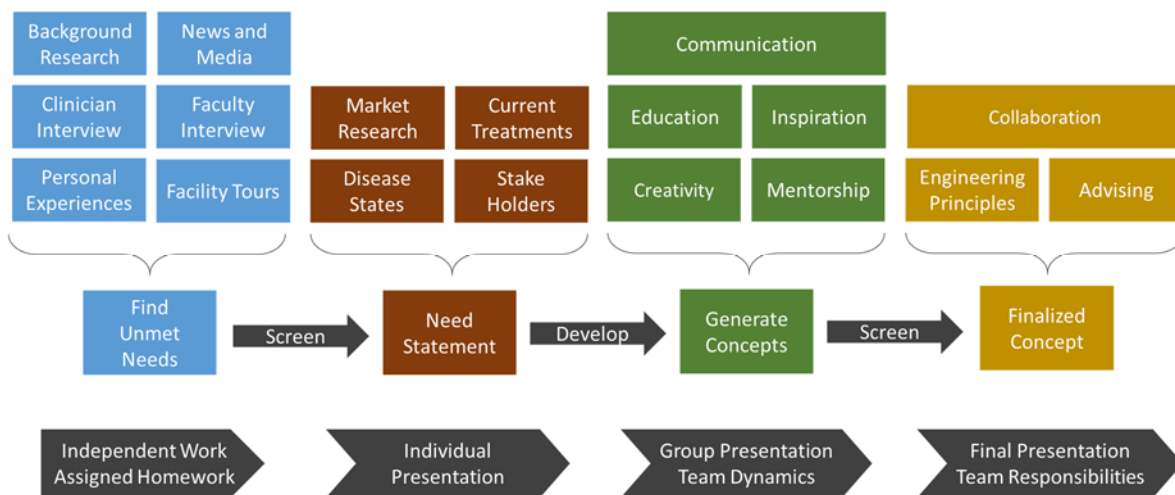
Background Research

News and Media

Clinician Interview

Faculty Interview

Personal Experiences

Facility Tours

Market Research

Current Treatments

Disease States

Stake Holders

Communication

Education

Inspiration

Creativity

Mentorship

Collaboration

Engineering Principles

Advising

Find Unmet Needs

Screen

Need Statement

Develop

Generate Concepts

Screen

Finalized Concept

Independent Work Assigned Homework

Individual Presentation

Group Presentation Team Dynamics

Final Presentation Team Responsibilities